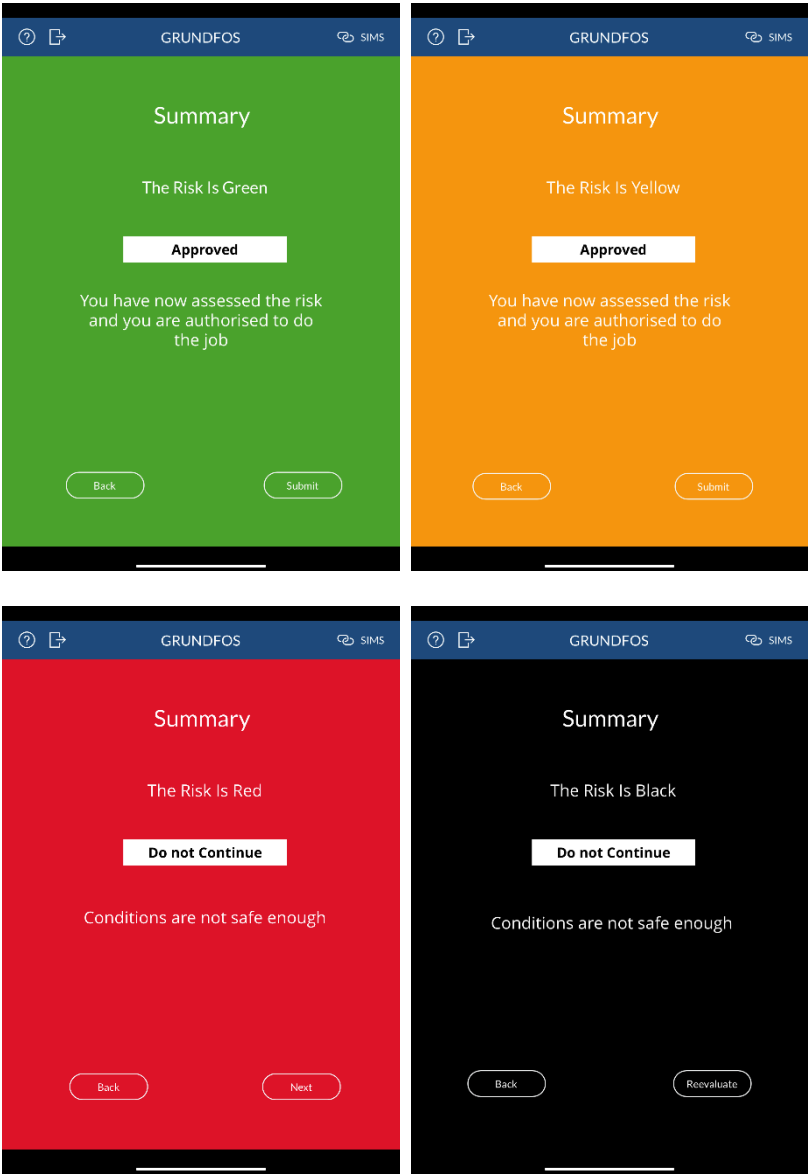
GRUNDFOS SIMS

Summary

The Risk Is Green

Approved

You have now assessed the risk and you are authorised to do the job

Back Submit

GRUNDFOS SIMS

Summary

The Risk Is Yellow

Approved

You have now assessed the risk and you are authorised to do the job

Back Submit

GRUNDFOS SIMS

Summary

The Risk Is Red

Do not Continue

Conditions are not safe enough

Back Next

GRUNDFOS SIMS

Summary

The Risk Is Black

Do not Continue

Conditions are not safe enough

Back Reevaluate